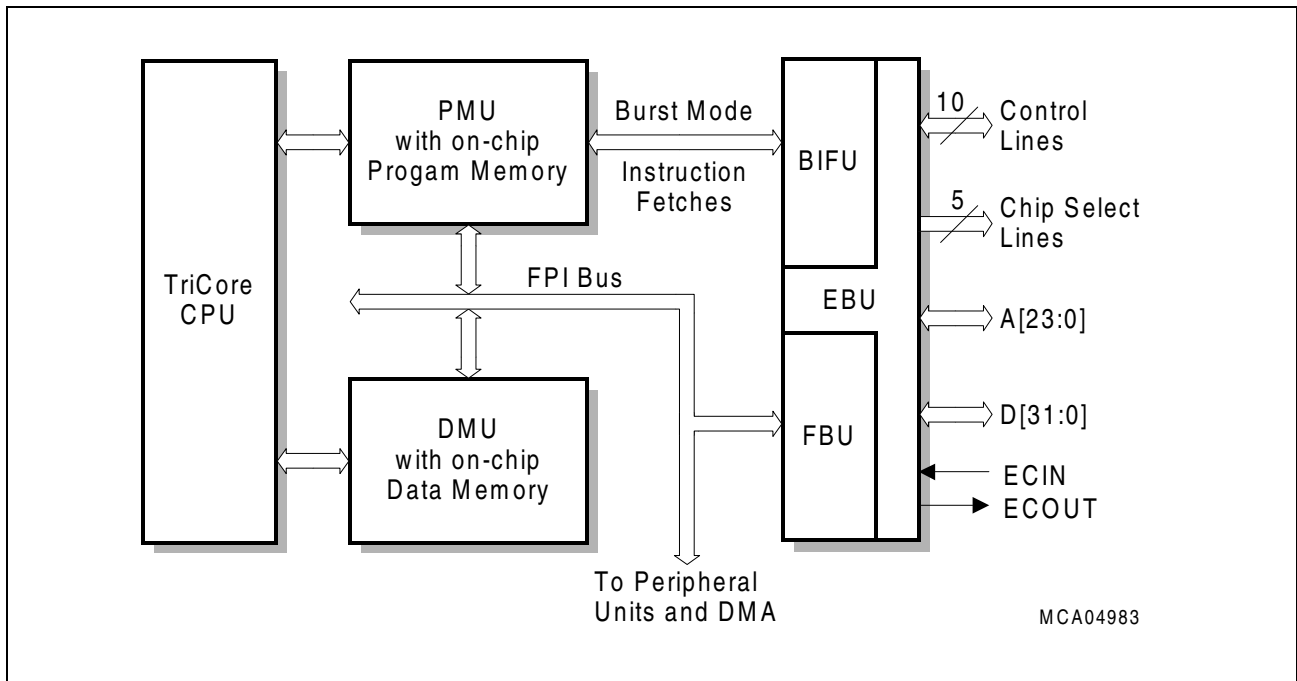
TriCore CPU

PMU with on-chip Progam Memory

Burst Mode

Instruction Fetches

BIFU

10

Control Lines

5

Chip Select Lines

FPI Bus

EBU

A[23:0]

DMU with on-chip Data Memory

FBU

D[31:0]

ECIN

ECOUT

To Peripheral Units and DMA

MCA04983